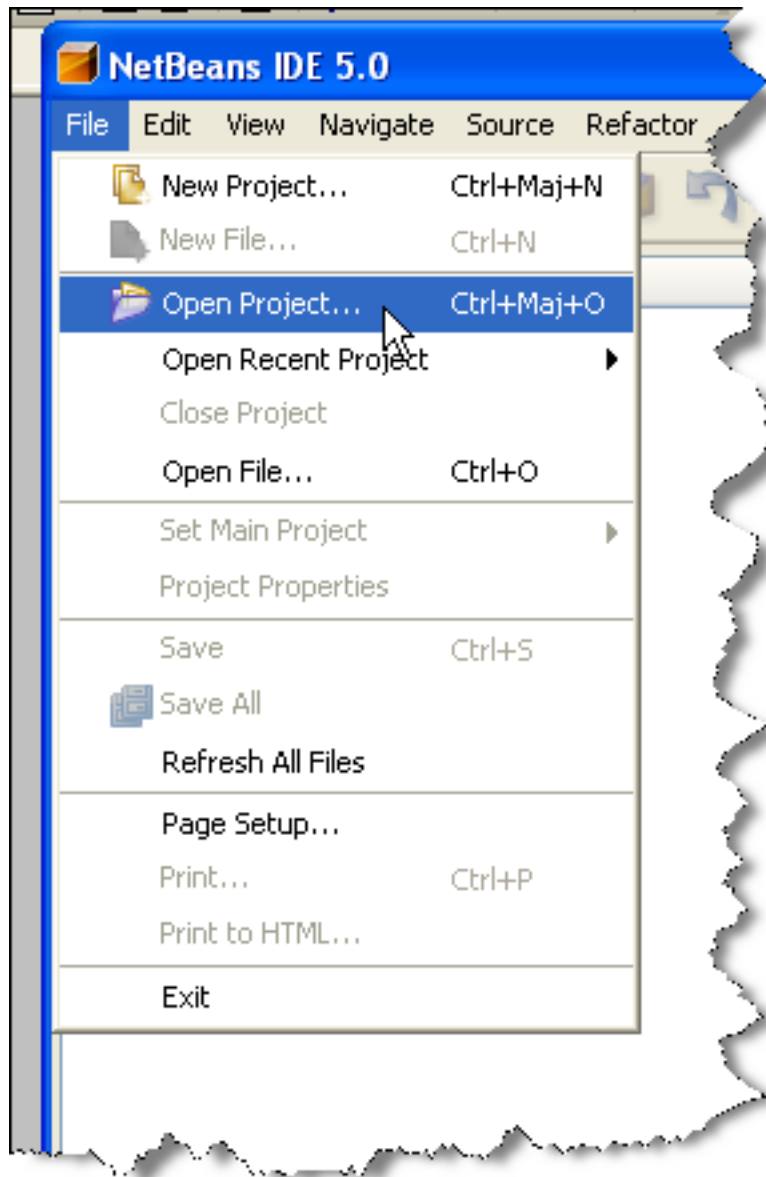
NetBeans IDE 5.0

File Edit View Navigate Source Refactor

New Project... Ctrl+Maj+N
New File... Ctrl+N
Open Project... Ctrl+Maj+O
Open Recent Project
Close Project
Open File... Ctrl+O
Set Main Project
Project Properties
Save Ctrl+S
Save All
Refresh All Files
Page Setup...
Print... Ctrl+P
Print to HTML...
Exit